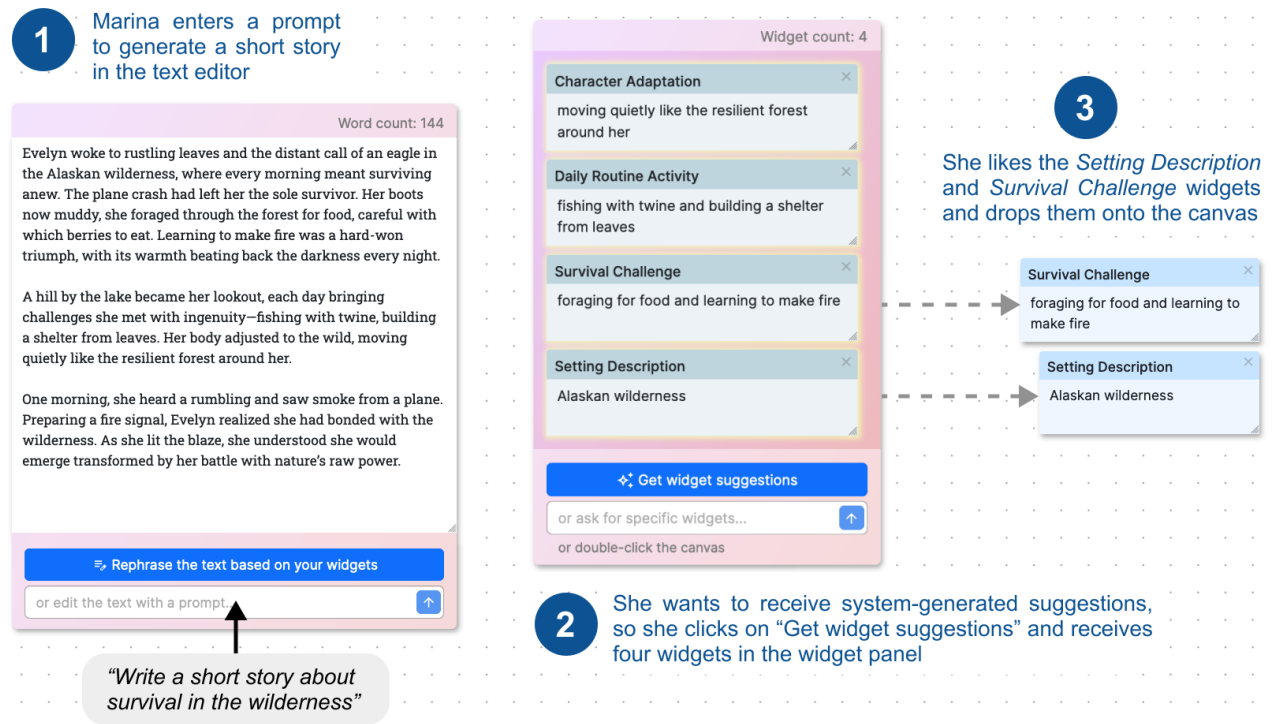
1
Marina enters a prompt to generate a short story in the text editor

Word count: 144

Evelyn woke to rustling leaves and the distant call of an eagle in the Alaskan wilderness, where every morning meant surviving anew. The plane crash had left her the sole survivor. Her boots now muddy, she foraged through the forest for food, careful with which berries to eat. Learning to make fire was a hard-won triumph, with its warmth beating back the darkness every night.

A hill by the lake became her lookout, each day bringing challenges she met with ingenuity—fishing with twine, building a shelter from leaves. Her body adjusted to the wild, moving quietly like the resilient forest around her.

One morning, she heard a rumbling and saw smoke from a plane. Preparing a fire signal, Evelyn realized she had bonded with the wilderness. As she lit the blaze, she understood she would emerge transformed by her battle with nature's raw power.

Rephrase the text based on your widgets

or edit the text with a prompt

"Write a short story about survival in the wilderness"

Widget count: 4

Character Adaptation
moving quietly like the resilient forest around her

Daily Routine Activity
fishing with twine and building a shelter from leaves

Survival Challenge
foraging for food and learning to make fire

Setting Description
Alaskan wilderness

Get widget suggestions

or ask for specific widgets...

or double-click the canvas

2
She wants to receive system-generated suggestions, so she clicks on "Get widget suggestions" and receives four widgets in the widget panel

3
She likes the *Setting Description* and *Survival Challenge* widgets and drops them onto the canvas

Survival Challenge
foraging for food and learning to make fire

Setting Description
Alaskan wilderness